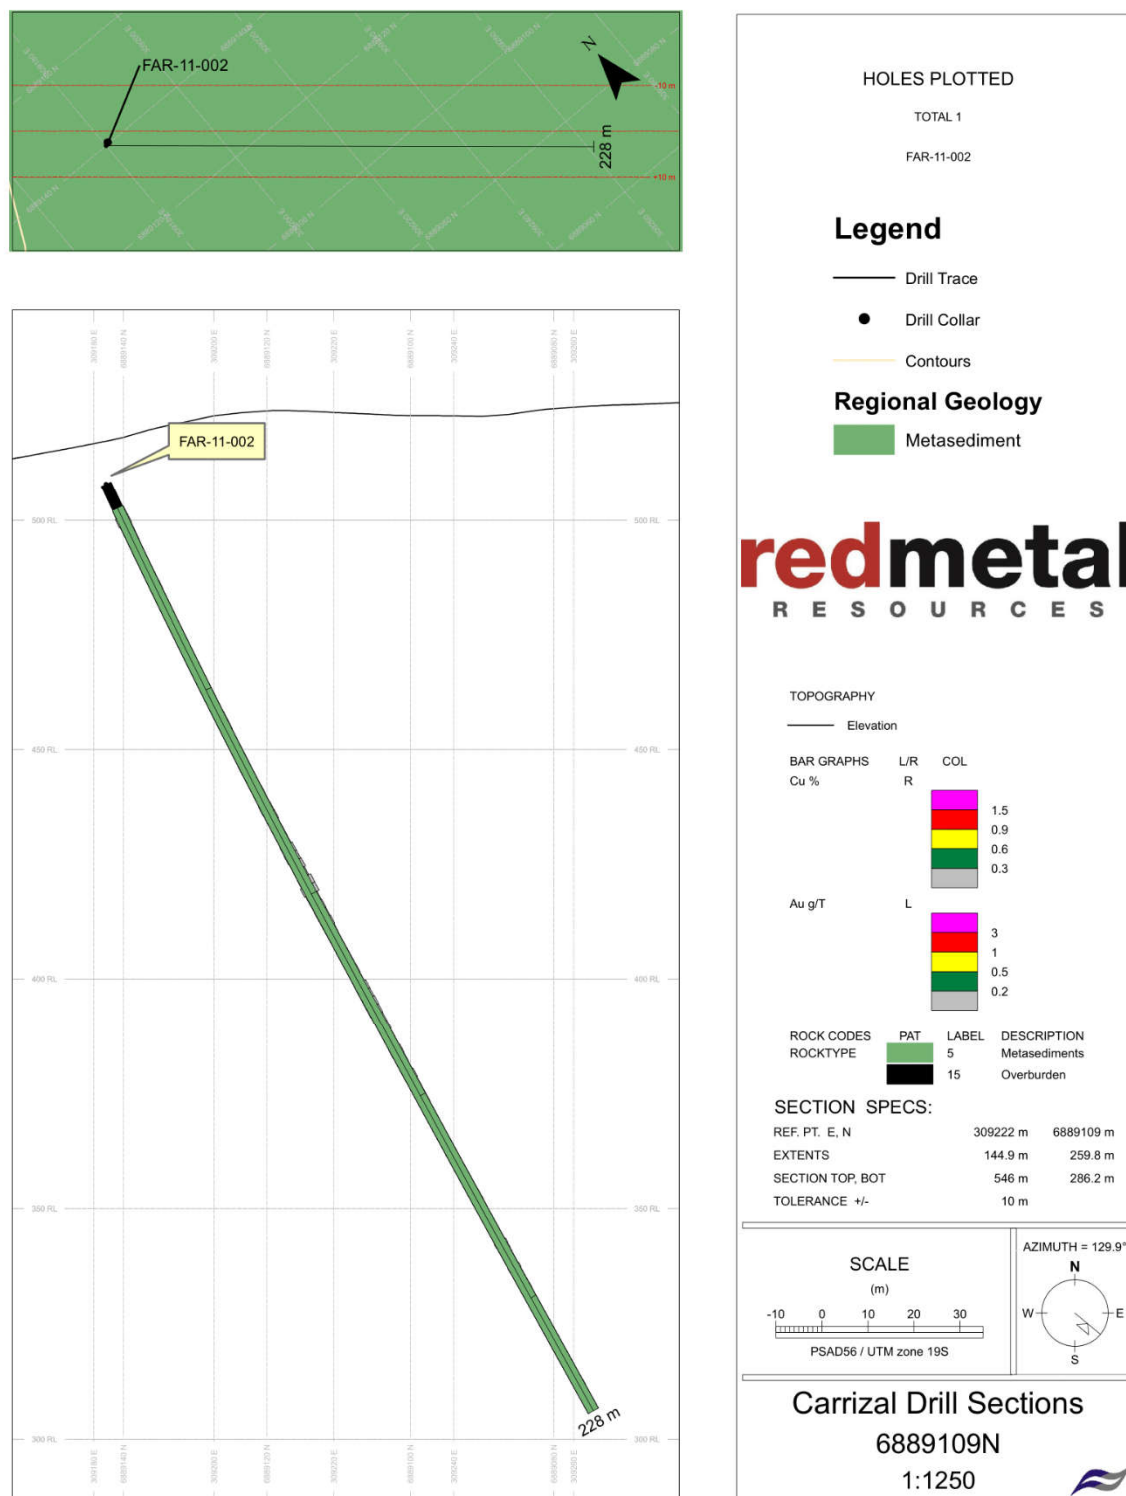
FAR-11-002

N

-10 m

228 m

+10 m

FAR-11-002

500 RL

450 RL

400 RL

350 RL

300 RL

228 m

309180 E
6889140 N
309200 E
6889120 N
309220 E
6889100 N
309240 E
6889080 N
309260 E

HOLES PLOTTED

TOTAL 1

FAR-11-002

Legend

Drill Trace

Drill Collar

Contours

Regional Geology

Metasediment

redmetal
RESOURCES

TOPOGRAPHY

Elevation

| BAR GRAPHS | L/R | COL |
|---|---|---|
| Cu % | R | |

1.5
0.9
0.6
0.3

Au g/T L

3
1
0.5
0.2

| ROCK CODES ROCKTYPE | PAT | LABEL | DESCRIPTION |
|---|---|---|---|
| | | 5 | Metasediments |
| | | 15 | Overburden |

SECTION SPECS:

| REF. PT. E, N | 309222 m | 6889109 m |
|---|---|---|
| EXTENTS | 144.9 m | 259.8 m |
| SECTION TOP, BOT | 546 m | 286.2 m |
| TOLERANCE +/- | 10 m | |

SCALE
(m)
-10 0 10 20 30
PSAD56 / UTM zone 19S

AZIMUTH = 129.9°
N
W
E
S

Carrizal Drill Sections
6889109N
1:1250